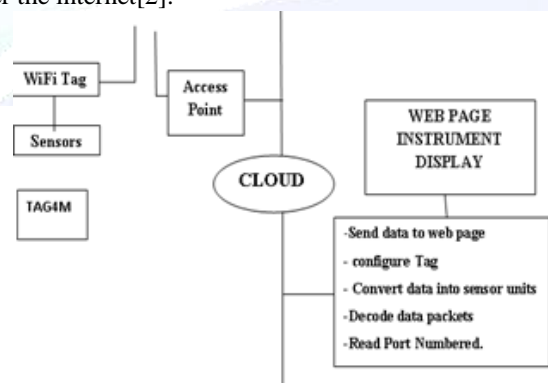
r the Internet[2].

WiFi Tag

Access Point

Sensors

TAG4M

CLOUD

WEB PAGE INSTRUMENT DISPLAY

-Send data to web page
- configure Tag
- Convert data into sensor units
-Decode data packets
-Read Port Numbered.